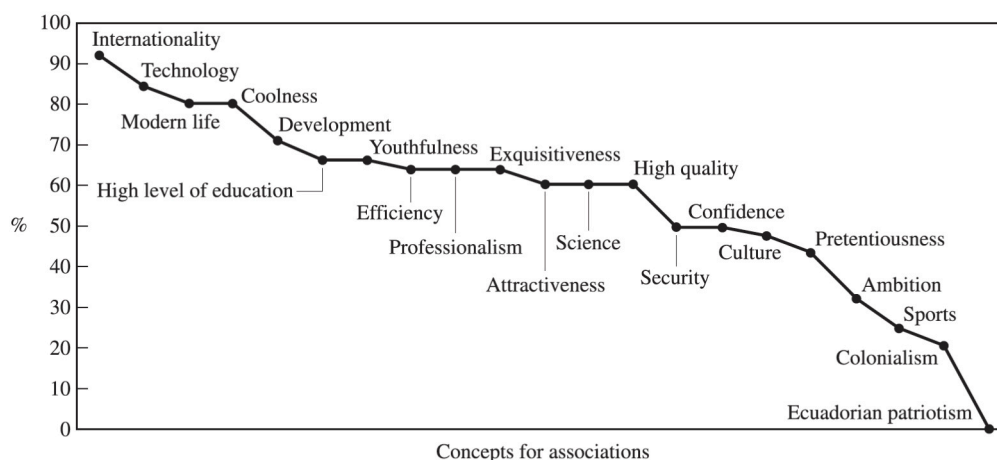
100
90
80
70
60
50
40
30
20
10
0

%

Internationality
Technology
Modern life
Coolness
Development
High level of education
Youthfulness
Efficiency
Professionalism
Exquisitiveness
Attractiveness
Science
High quality
Security
Confidence
Culture
Pretentiousness
Ambition
Sports
Colonialism
Ecuadorian patriotism

Concepts for associations